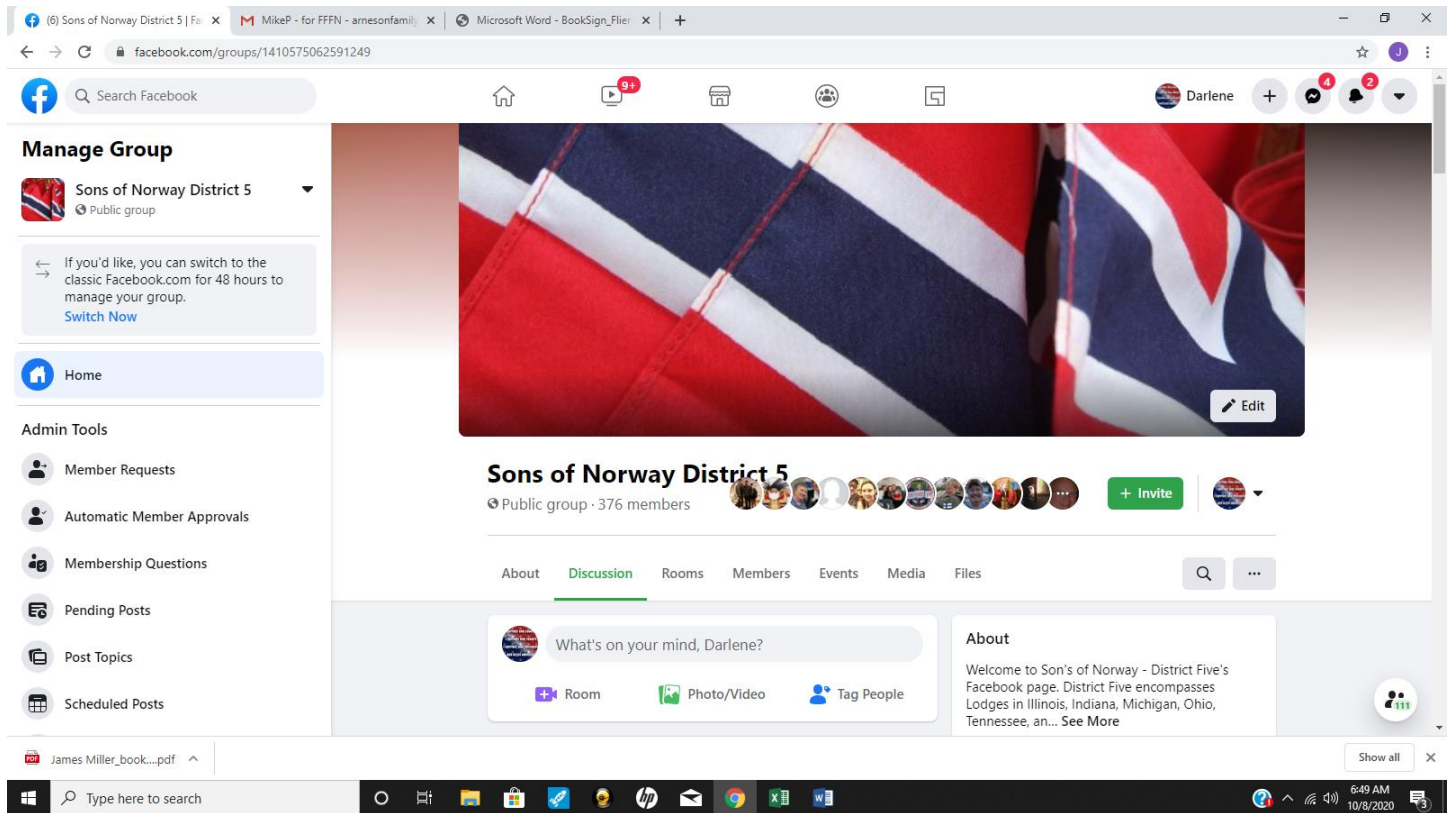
(6) Sons of Norway District 5 | Fa ×
MikeP - for FFFN - arnesonfamily ×
Microsoft Word - BookSign_Flie ×
+

facebook.com/groups/1410575062591249

J

Search Facebook

9+

Darlene
+
4
2

Manage Group

Sons of Norway District 5
Public group

If you'd like, you can switch to the classic Facebook.com for 48 hours to manage your group.
Switch Now

Home

Admin Tools

Member Requests

Automatic Member Approvals

Membership Questions

Pending Posts

Post Topics

Scheduled Posts

Edit

Sons of Norway District 5
Public group · 376 members

+ Invite

About
Discussion
Rooms
Members
Events
Media
Files

What's on your mind, Darlene?

Room
Photo/Video
Tag People

About

Welcome to Son's of Norway - District Five's Facebook page. District Five encompasses Lodges in Illinois, Indiana, Michigan, Ohio, Tennessee, an... See More

111

James Miller_book....pdf

Show all

Type here to search

6:49 AM
10/8/2020
3